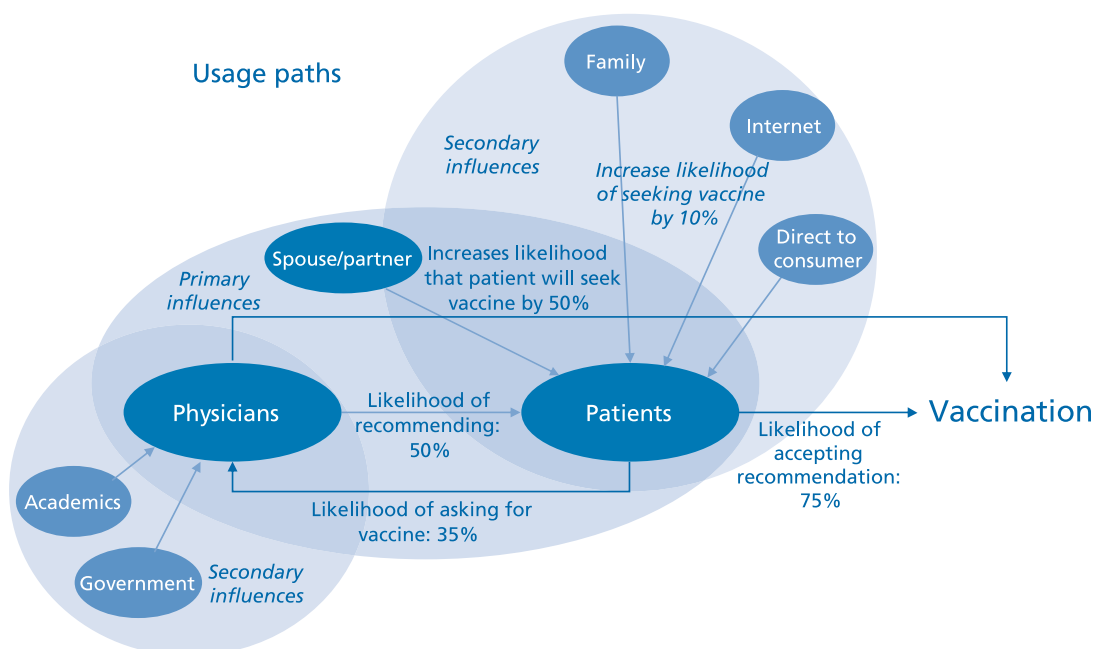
Usage paths

Family

Internet

Secondary influences

Increase likelihood of seeking vaccine by 10%

Direct to consumer

Spouse/partner

Increases likelihood that patient will seek vaccine by 50%

Primary influences

Physicians

Likelihood of recommending: 50%

Patients

Vaccination

Likelihood of accepting recommendation: 75%

Academics

Likelihood of asking for vaccine: 35%

Government

Secondary influences